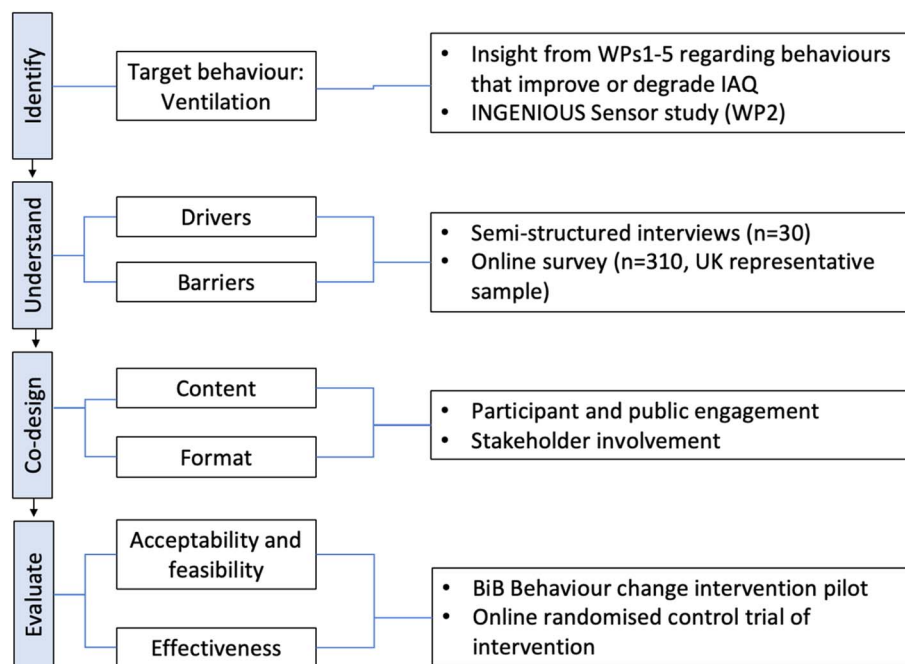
Identify

Target behaviour: Ventilation

- Insight from WPs1-5 regarding behaviours that improve or degrade IAQ
- INGENIOUS Sensor study (WP2)

Understand

Drivers

Barriers

- Semi-structured interviews (n=30)
- Online survey (n=310, UK representative sample)

Co-design

Content

Format

- Participant and public engagement
- Stakeholder involvement

Evaluate

Acceptability and feasibility

Effectiveness

- BiB Behaviour change intervention pilot
- Online randomised control trial of intervention